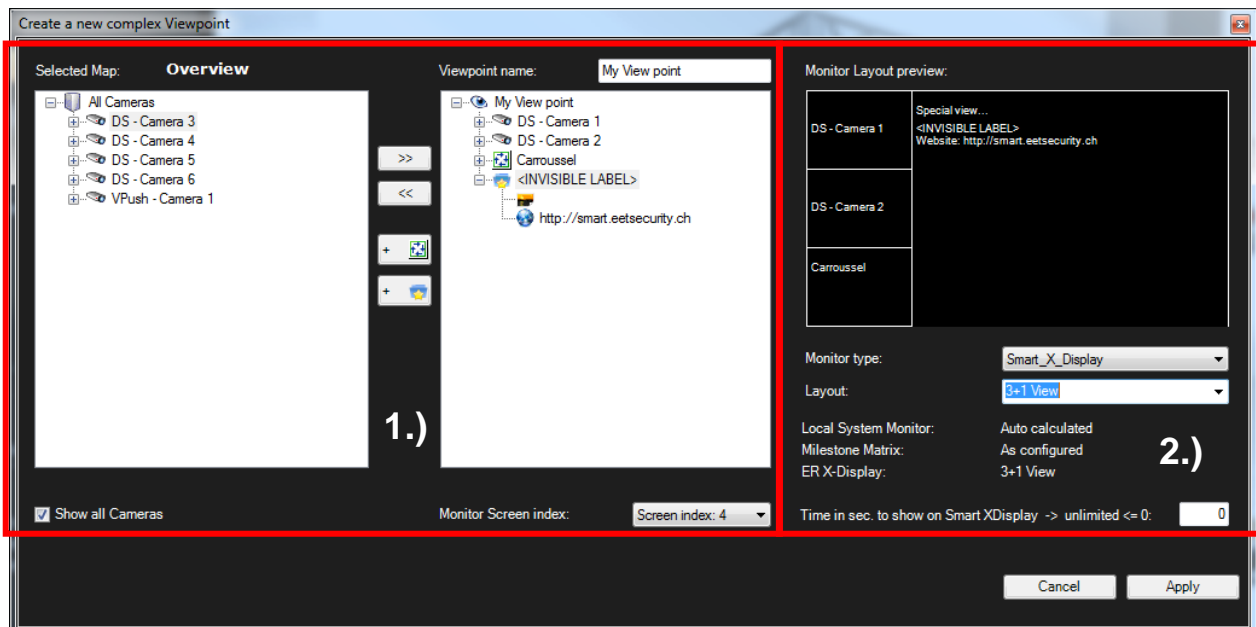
Create a new complex Viewpoint

Selected Map: Overview

All Cameras
DS - Camera 3
DS - Camera 4
DS - Camera 5
DS - Camera 6
VPush - Camera 1

Show all Cameras

>>
<<
+
+

1.)

Viewpoint name: My View point

My View point
DS - Camera 1
DS - Camera 2
Carroussel
<INVISIBLE LABEL>
http://smart.eetsecurity.ch

Monitor Screen index: Screen index: 4

Monitor Layout preview:

| DS - Camera 1 | Special view... <INVISIBLE LABEL> Website: http://smart.eetsecurity.ch |
|---|---|
| DS - Camera 2 | |
| Carroussel | |

Monitor type: Smart_X_Display
Layout: 3+1 View

Local System Monitor: Auto calculated
Milestone Matrix: As configured
ER X-Display: 3+1 View

2.)

Time in sec. to show on Smart XDisplay -> unlimited <= 0: 0

Cancel
Apply